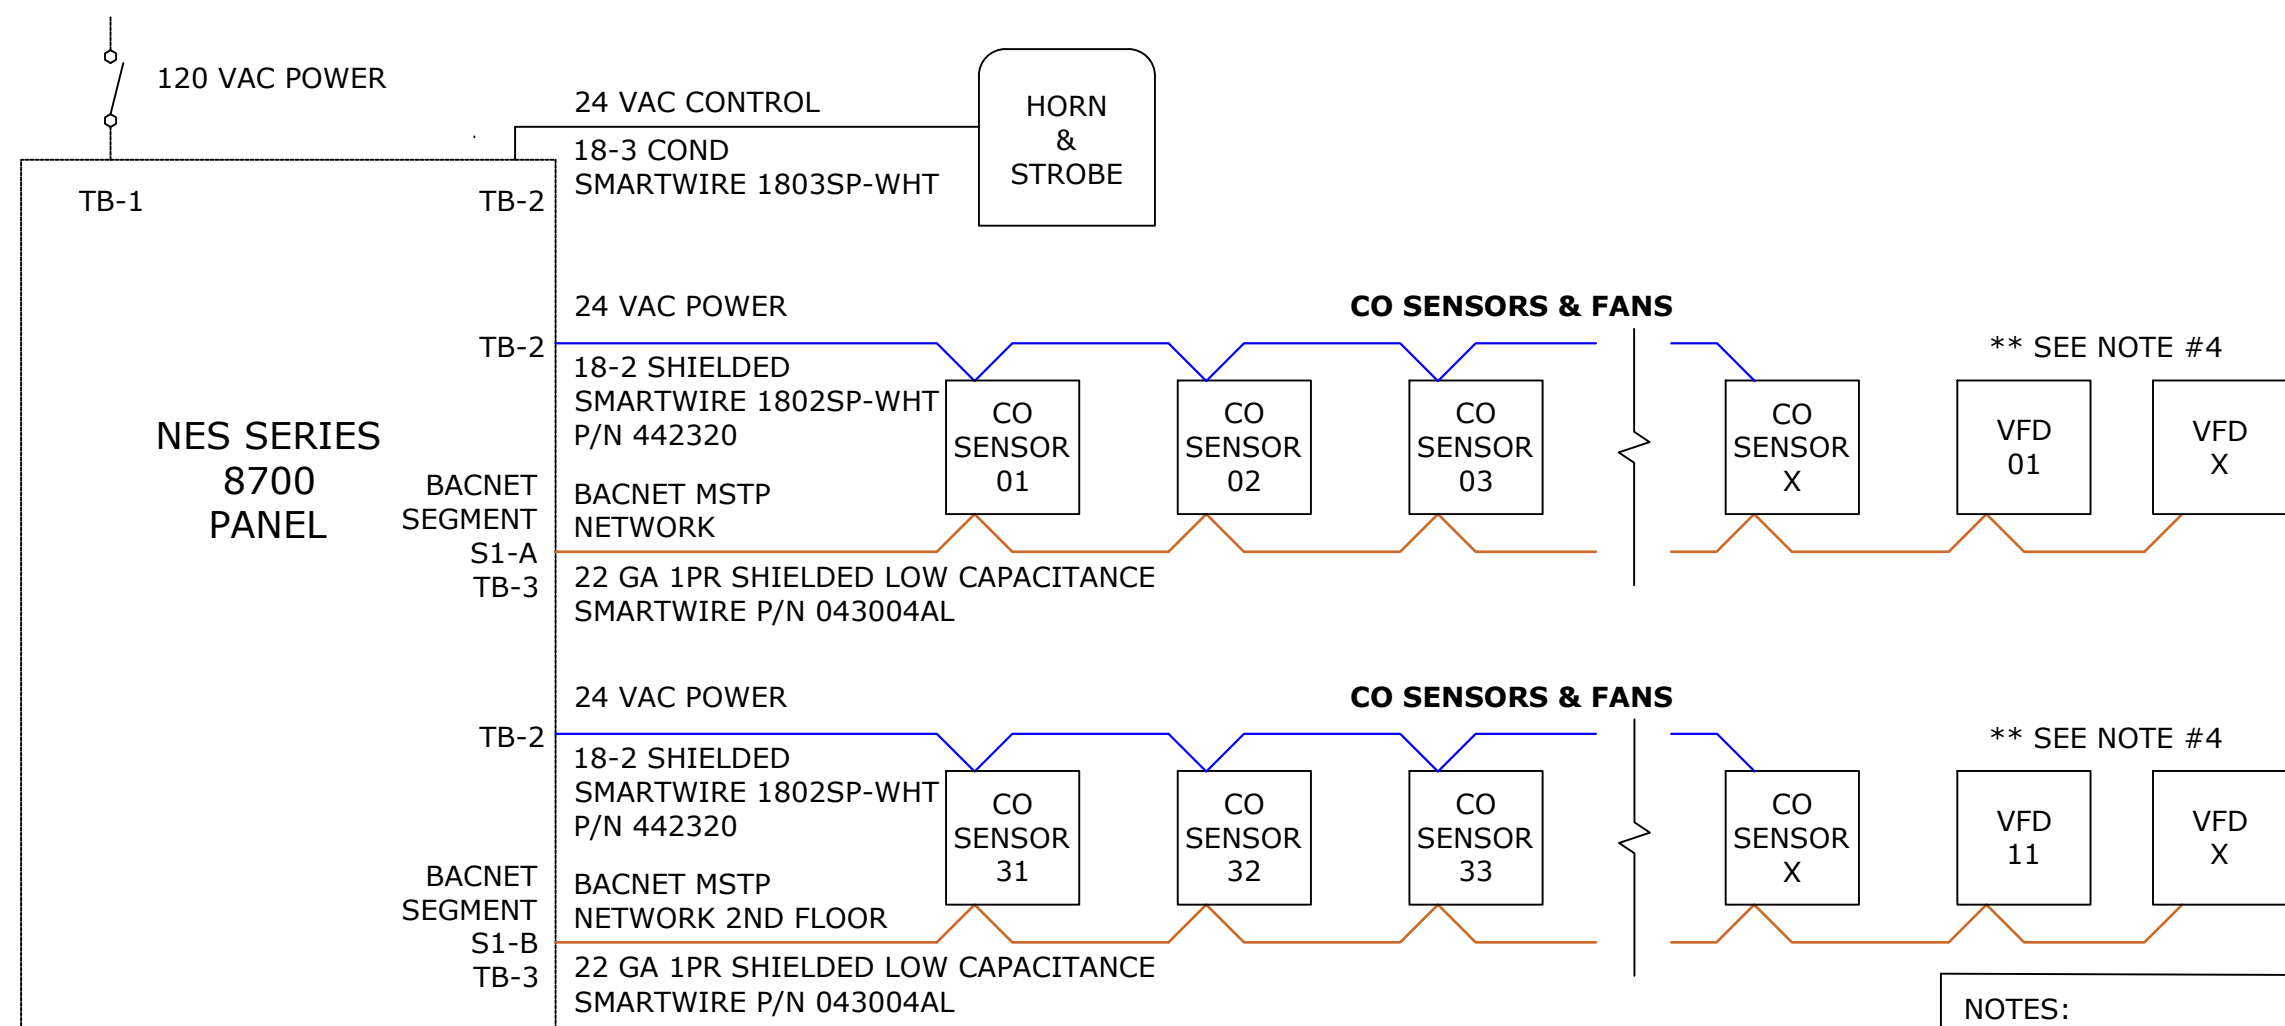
120 VAC POWER

24 VAC CONTROL
18-3 COND
SMARTWIRE 1803SP-WHT

HORN
&
STROBE

TB-1
TB-2

24 VAC POWER
CO SENSORS & FANS
TB-2
18-2 SHIELDED
SMARTWIRE 1802SP-WHT
P/N 442320
** SEE NOTE #4

CO SENSOR 01
CO SENSOR 02
CO SENSOR 03
CO SENSOR X
VFD 01
VFD X

NES SERIES
8700
PANEL

BACNET
SEGMENT
S1-A
TB-3
BACNET MSTP
NETWORK
22 GA 1PR SHIELDED LOW CAPACITANCE
SMARTWIRE P/N 043004AL

24 VAC POWER
CO SENSORS & FANS
TB-2
18-2 SHIELDED
SMARTWIRE 1802SP-WHT
P/N 442320
** SEE NOTE #4

CO SENSOR 31
CO SENSOR 32
CO SENSOR 33
CO SENSOR X
VFD 11
VFD X

BACNET
SEGMENT
S1-B
TB-3
BACNET MSTP
NETWORK 2ND FLOOR
22 GA 1PR SHIELDED LOW CAPACITANCE
SMARTWIRE P/N 043004AL

NOTES: